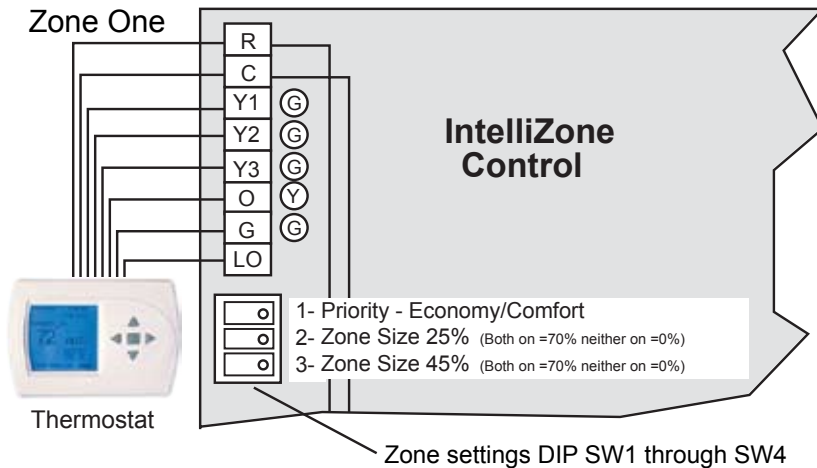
Zone One

R
C
Y1 G
Y2 G
Y3 G
O Y
G G
LO

IntelliZone Control

1- Priority - Economy/Comfort
2- Zone Size 25% (Both on =70% neither on =0%)
3- Zone Size 45% (Both on =70% neither on =0%)

72

Thermostat

Zone settings DIP SW1 through SW4